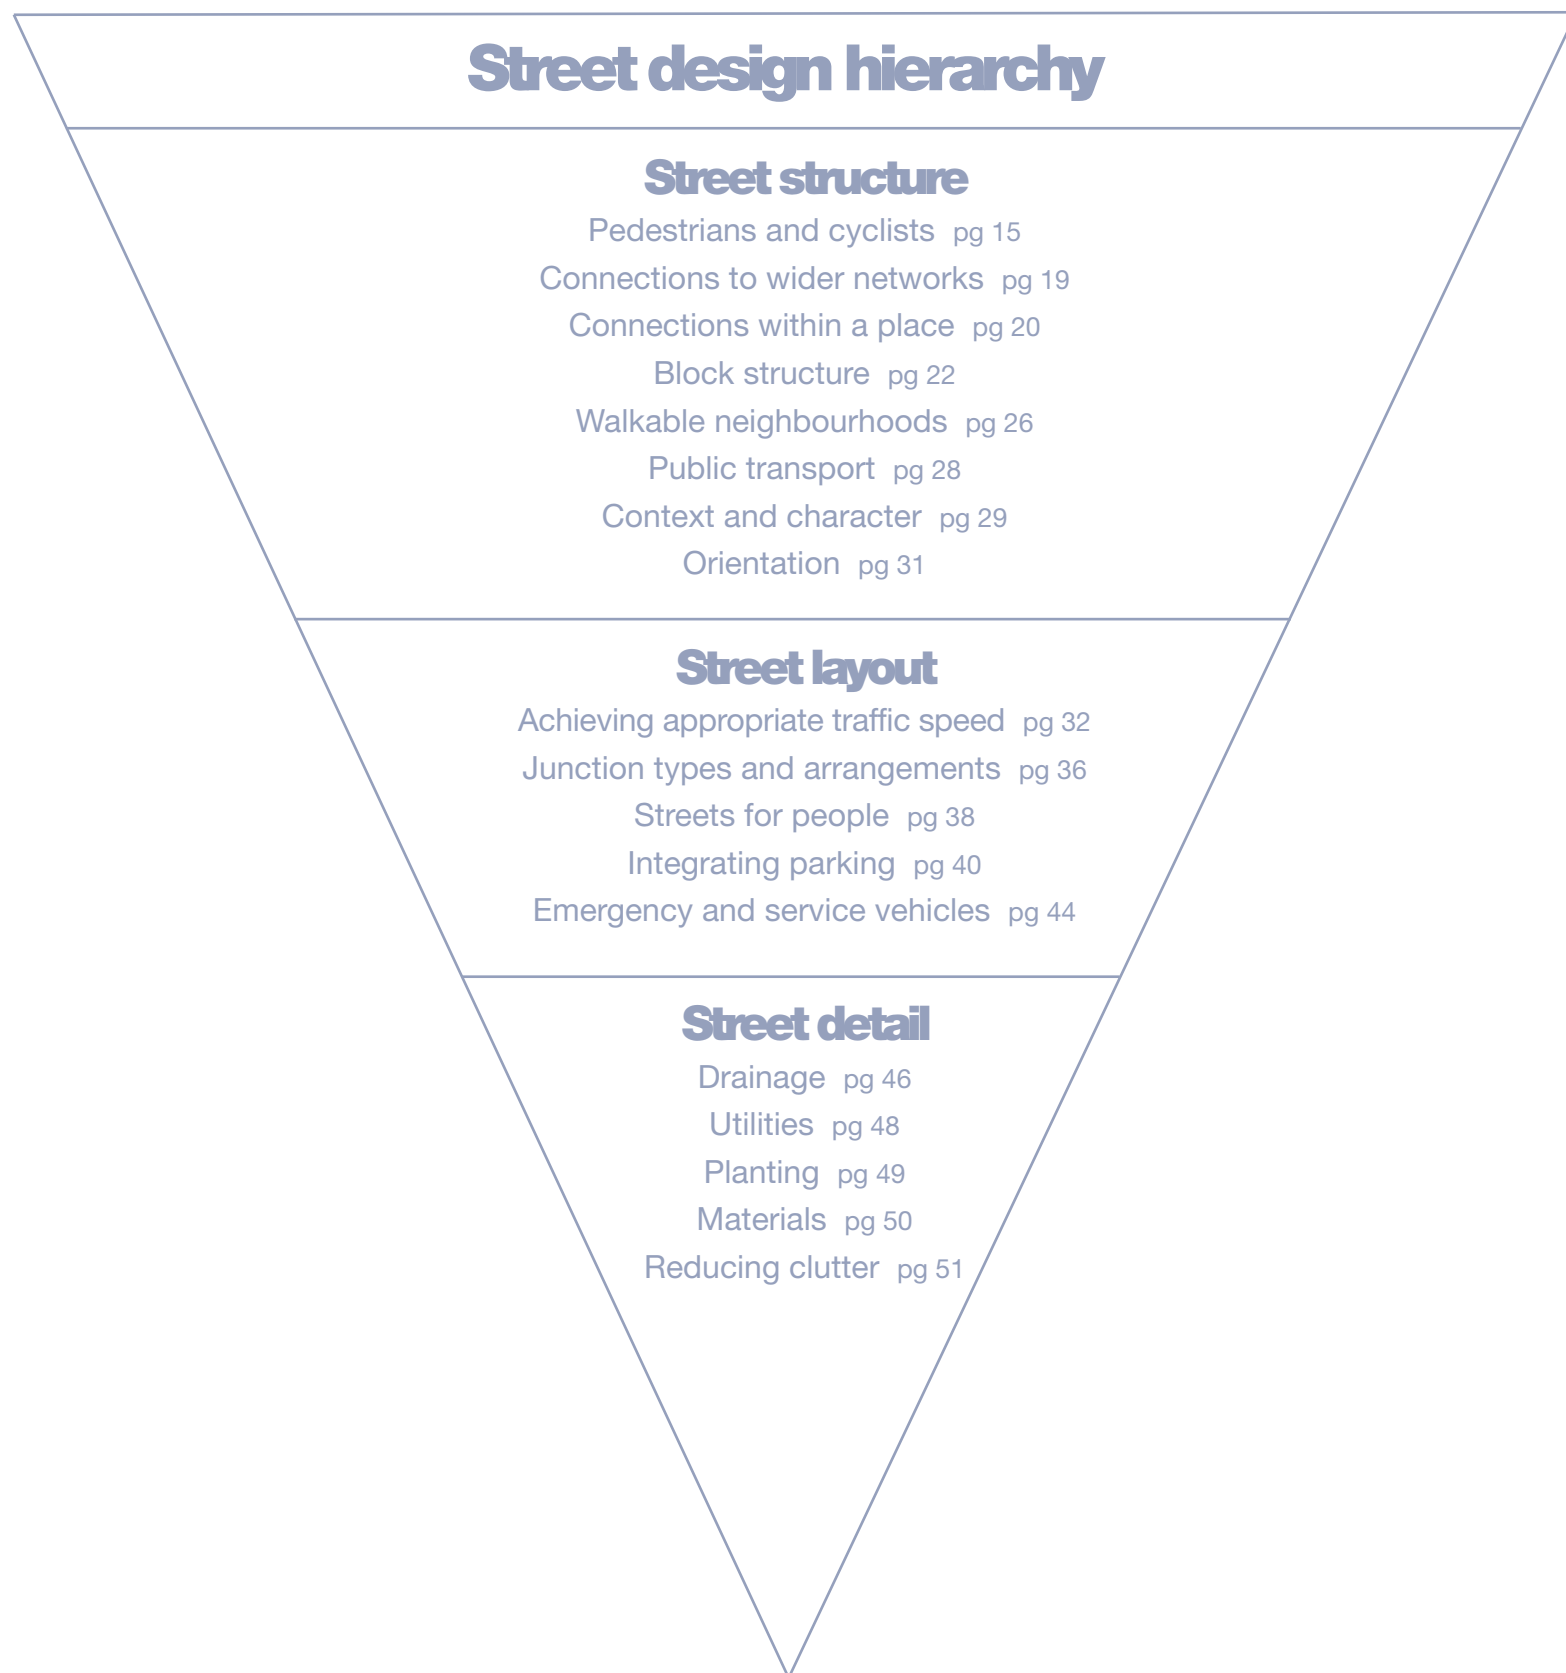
Street design hierarchy

Street structure

Pedestrians and cyclists pg 15
Connections to wider networks pg 19
Connections within a place pg 20
Block structure pg 22
Walkable neighbourhoods pg 26
Public transport pg 28
Context and character pg 29
Orientation pg 31

Street layout

Achieving appropriate traffic speed pg 32
Junction types and arrangements pg 36
Streets for people pg 38
Integrating parking pg 40
Emergency and service vehicles pg 44

Street detail

Drainage pg 46
Utilities pg 48
Planting pg 49
Materials pg 50
Reducing clutter pg 51